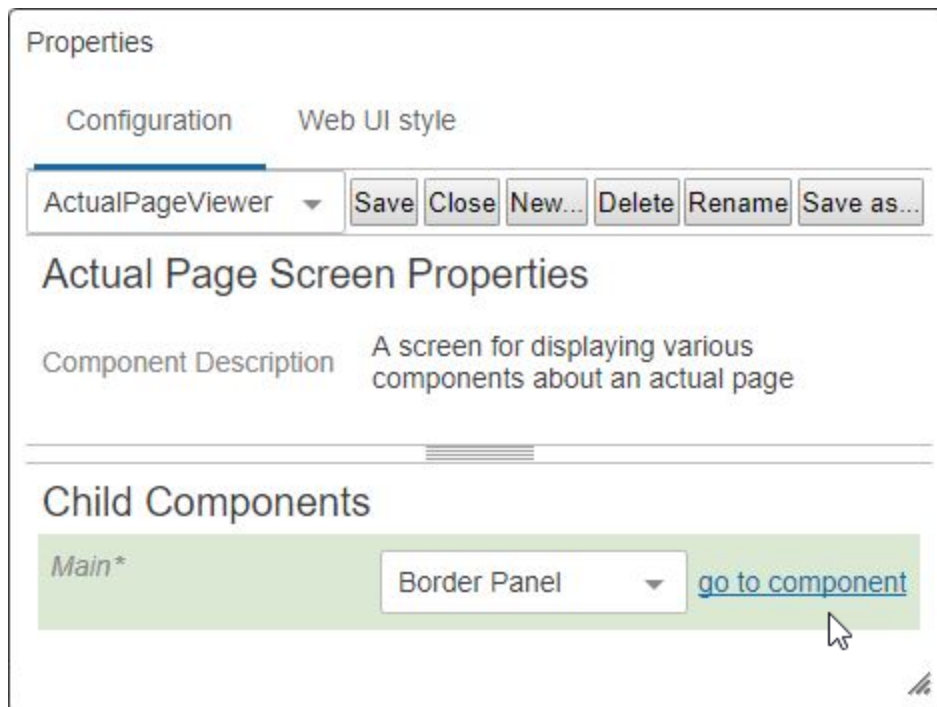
Properties

Configuration Web UI style

ActualPageViewer Save Close New... Delete Rename Save as...

Actual Page Screen Properties

Component Description A screen for displaying various components about an actual page

Child Components

Main* Border Panel go to component